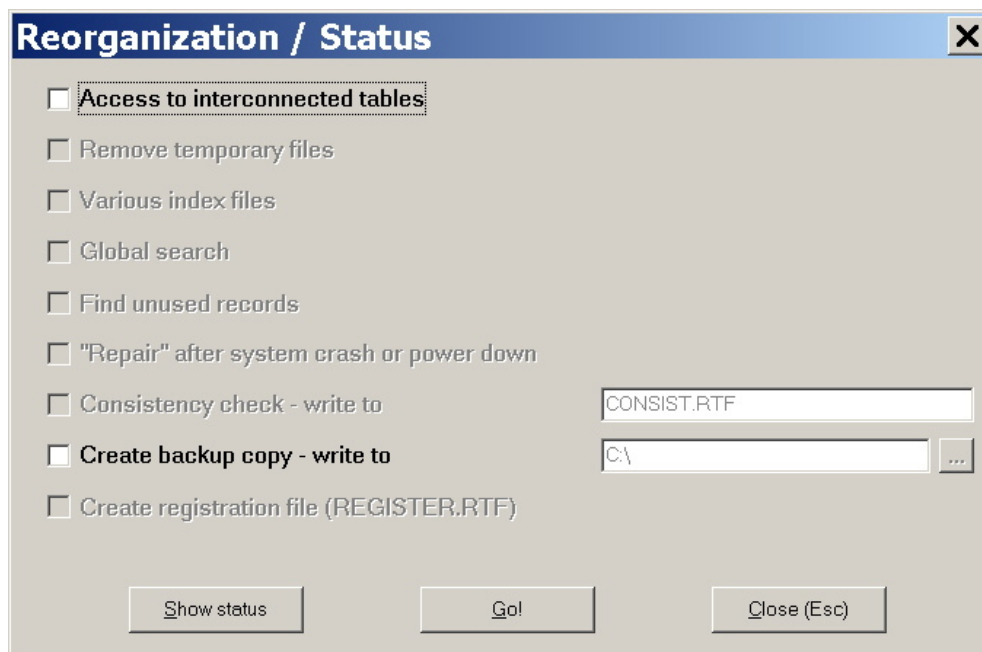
Reorganization / Status

X

Access to interconnected tables

Remove temporary files

Various index files

Global search

Find unused records

"Repair" after system crash or power down

Consistency check - write to

CONSIST.RTF

Create backup copy - write to

C:\

...

Create registration file (REGISTER.RTF)

Show status

Go!

Close (Esc)